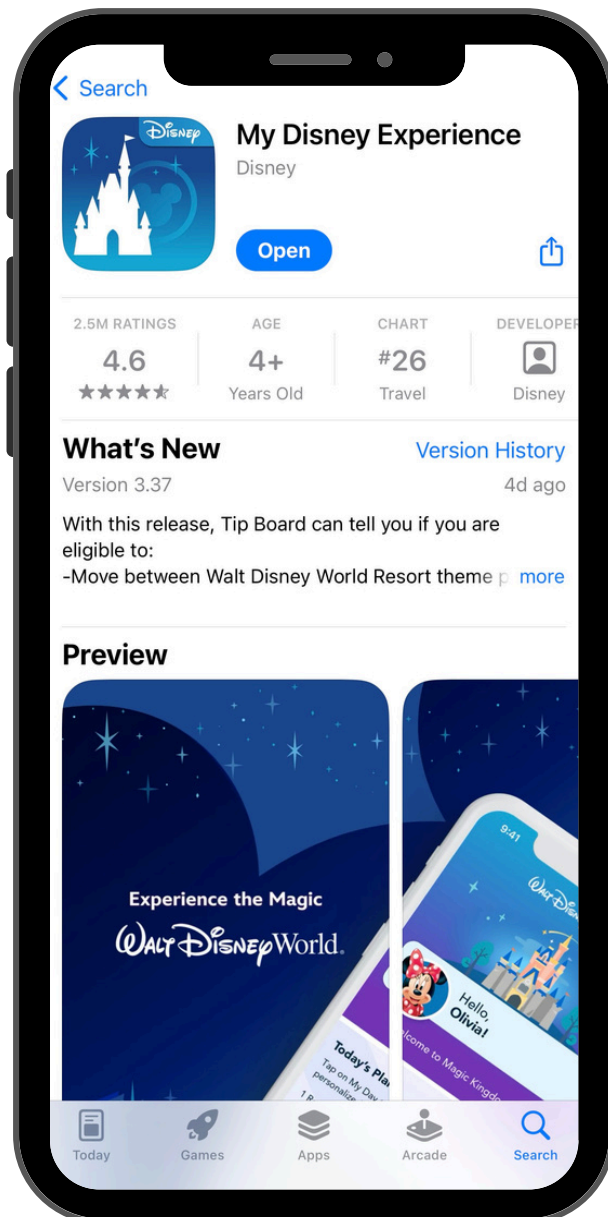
< Search

Disney

My Disney Experience
Disney

Open

2.5M RATINGS
4.6
★★★★★

AGE
4+
Years Old

CHART
#26
Travel

DEVELOPER
Disney

What's New
Version History
Version 3.37
4d ago

With this release, Tip Board can tell you if you are eligible to:
-Move between Walt Disney World Resort theme p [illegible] more

Preview

Experience the Magic
Walt Disney World.

9:41
Walt Disney
Hello, Olivia!
Welcome to Magic Kingdo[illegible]
Today's Pla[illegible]
Tap on My Day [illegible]
personalize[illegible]

Today
Games
Apps
Arcade
Search